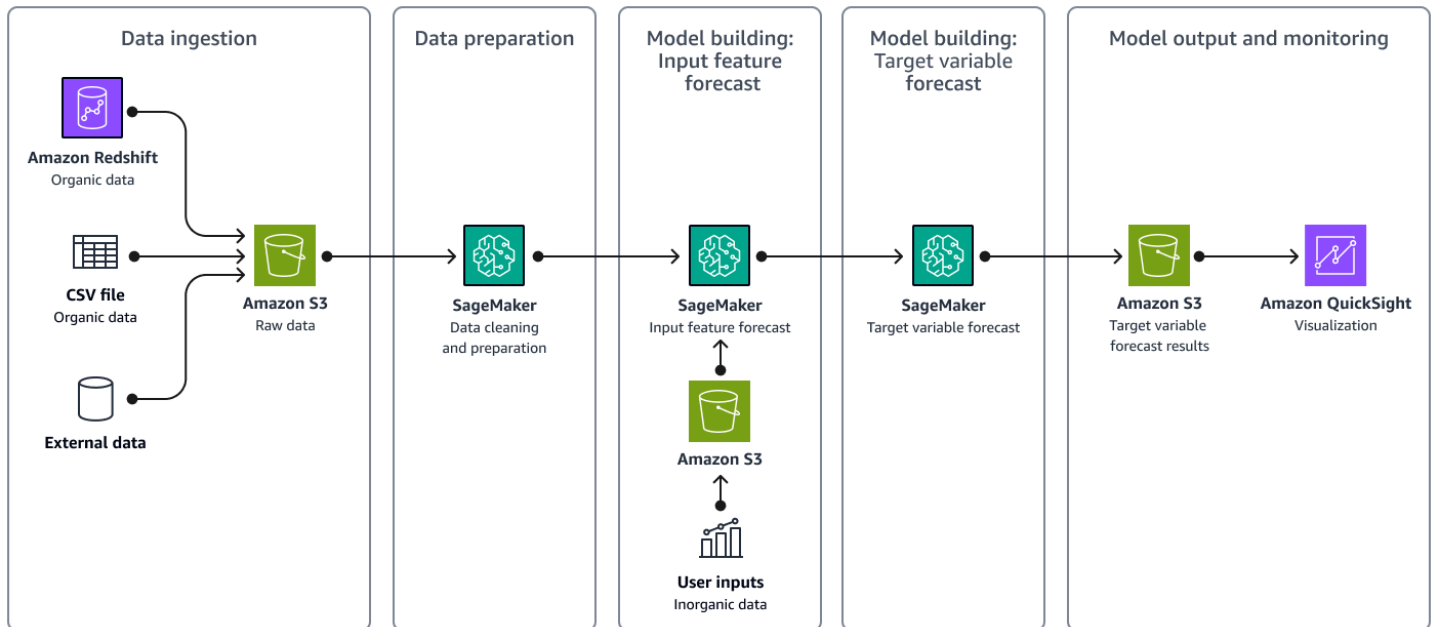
Data ingestion

Amazon Redshift
Organic data

CSV file
Organic data

External data

Amazon S3
Raw data

Data preparation

SageMaker
Data cleaning and preparation

Model building: Input feature forecast

SageMaker
Input feature forecast

Amazon S3

User inputs
Inorganic data

Model building: Target variable forecast

SageMaker
Target variable forecast

Model output and monitoring

Amazon S3
Target variable forecast results

Amazon QuickSight
Visualization